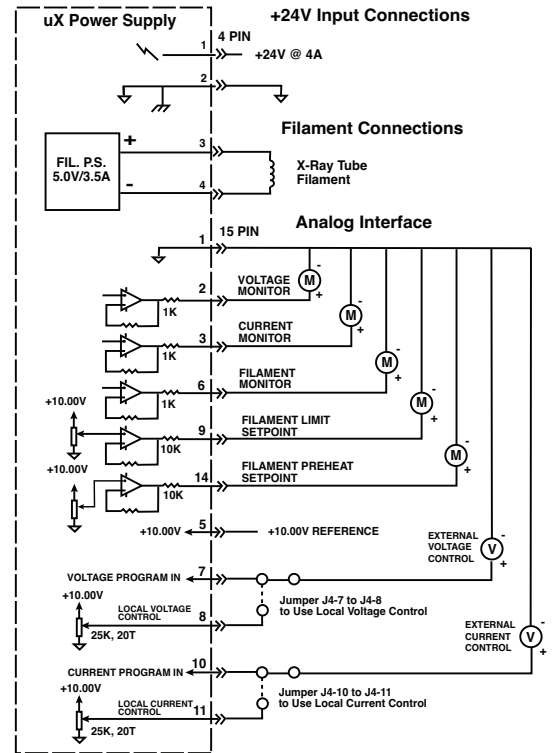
uX Power Supply

+24V Input Connections

4 PIN

1

+24V @ 4A

2

Filament Connections

FIL. P.S. 5.0V/3.5A

+

-

3

4

X-Ray Tube Filament

Analog Interface

15 PIN

1

2

VOLTAGE MONITOR

M

-

+

1K

3

CURRENT MONITOR

M

1K

6

FILAMENT MONITOR

M

1K

+10.00V

9

FILAMENT LIMIT SETPOINT

M

10K

+10.00V

14

FILAMENT PREHEAT SETPOINT

M

10K

+10.00V

5

+10.00V REFERENCE

EXTERNAL VOLTAGE CONTROL

V

VOLTAGE PROGRAM IN

7

+10.00V

LOCAL VOLTAGE CONTROL

8

25K, 20T

Jumper J4-7 to J4-8 to Use Local Voltage Control

EXTERNAL CURRENT CONTROL

V

CURRENT PROGRAM IN

10

+10.00V

LOCAL CURRENT CONTROL

11

25K, 20T

Jumper J4-10 to J4-11 to Use Local Current Control